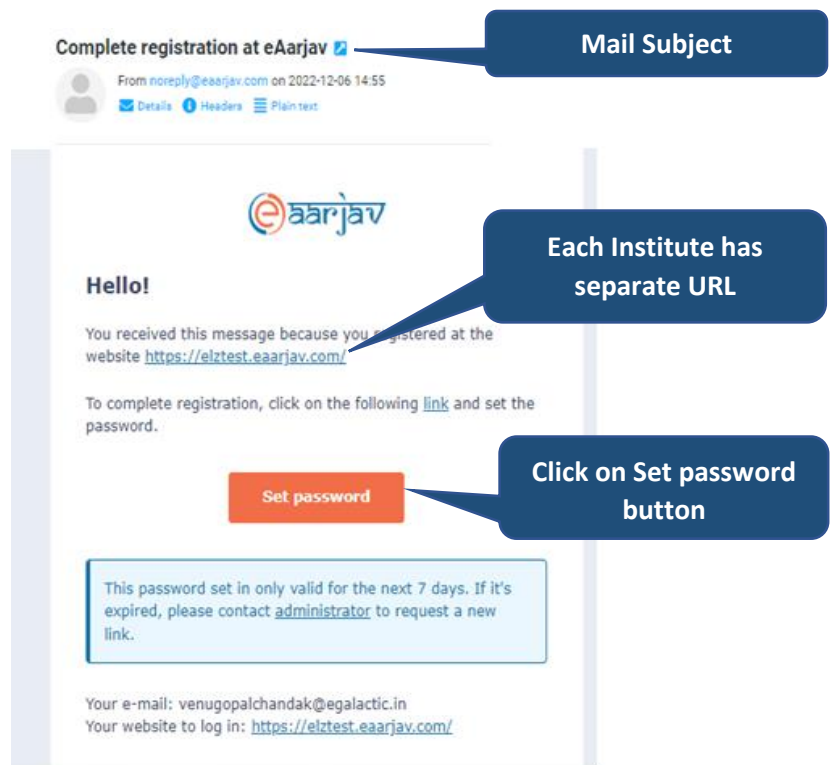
Complete registration at eAarjav

Mail Subject

From noreply@eaarjav.com on 2022-12-06 14:55
Details Headers Plain text

eaarjav

Each Institute has separate URL

Hello!

You received this message because you registered at the website https://elztest.eaarjav.com/

To complete registration, click on the following link and set the password.

Click on Set password button

Set password

This password set in only valid for the next 7 days. If it's expired, please contact administrator to request a new link.

Your e-mail: venugopalchandak@egalactic.in
Your website to log in: https://elztest.eaarjav.com/